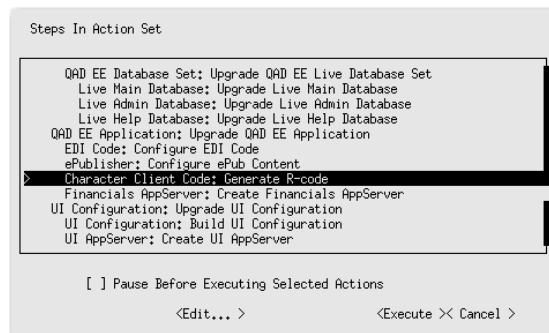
Steps In Action Set

QAD EE Database Set: Upgrade QAD EE Live Database Set
Live Main Database: Upgrade Live Main Database
Live Admin Database: Upgrade Live Admin Database
Live Help Database: Upgrade Live Help Database
QAD EE Application: Upgrade QAD EE Application
EDI Code: Configure EDI Code
ePublisher: Configure ePub Content
> Character Client Code: Generate R-code
Financials AppServer: Create Financials AppServer
UI Configuration: Upgrade UI Configuration
UI Configuration: Build UI Configuration
UI AppServer: Create UI AppServer

[ ] Pause Before Executing Selected Actions

<Edit... > <Execute >< Cancel >